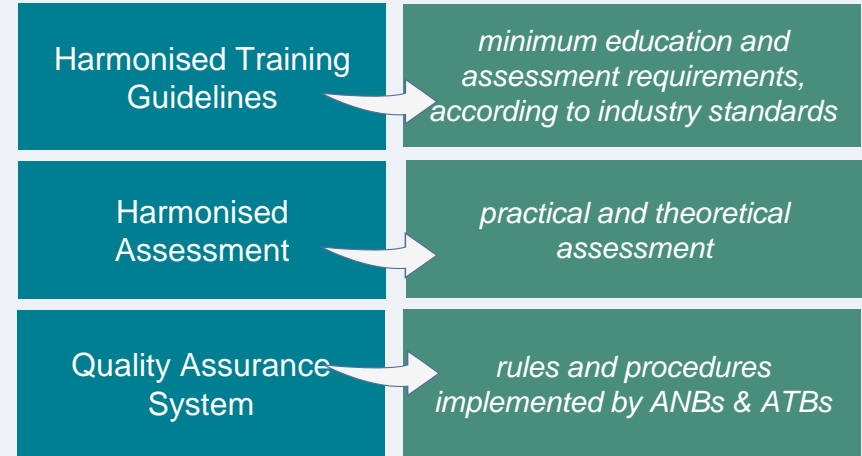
Harmonised Training Guidelines

minimum education and assessment requirements, according to industry standards

Harmonised Assessment

practical and theoretical assessment

Quality Assurance System

rules and procedures implemented by ANBs & ATBs